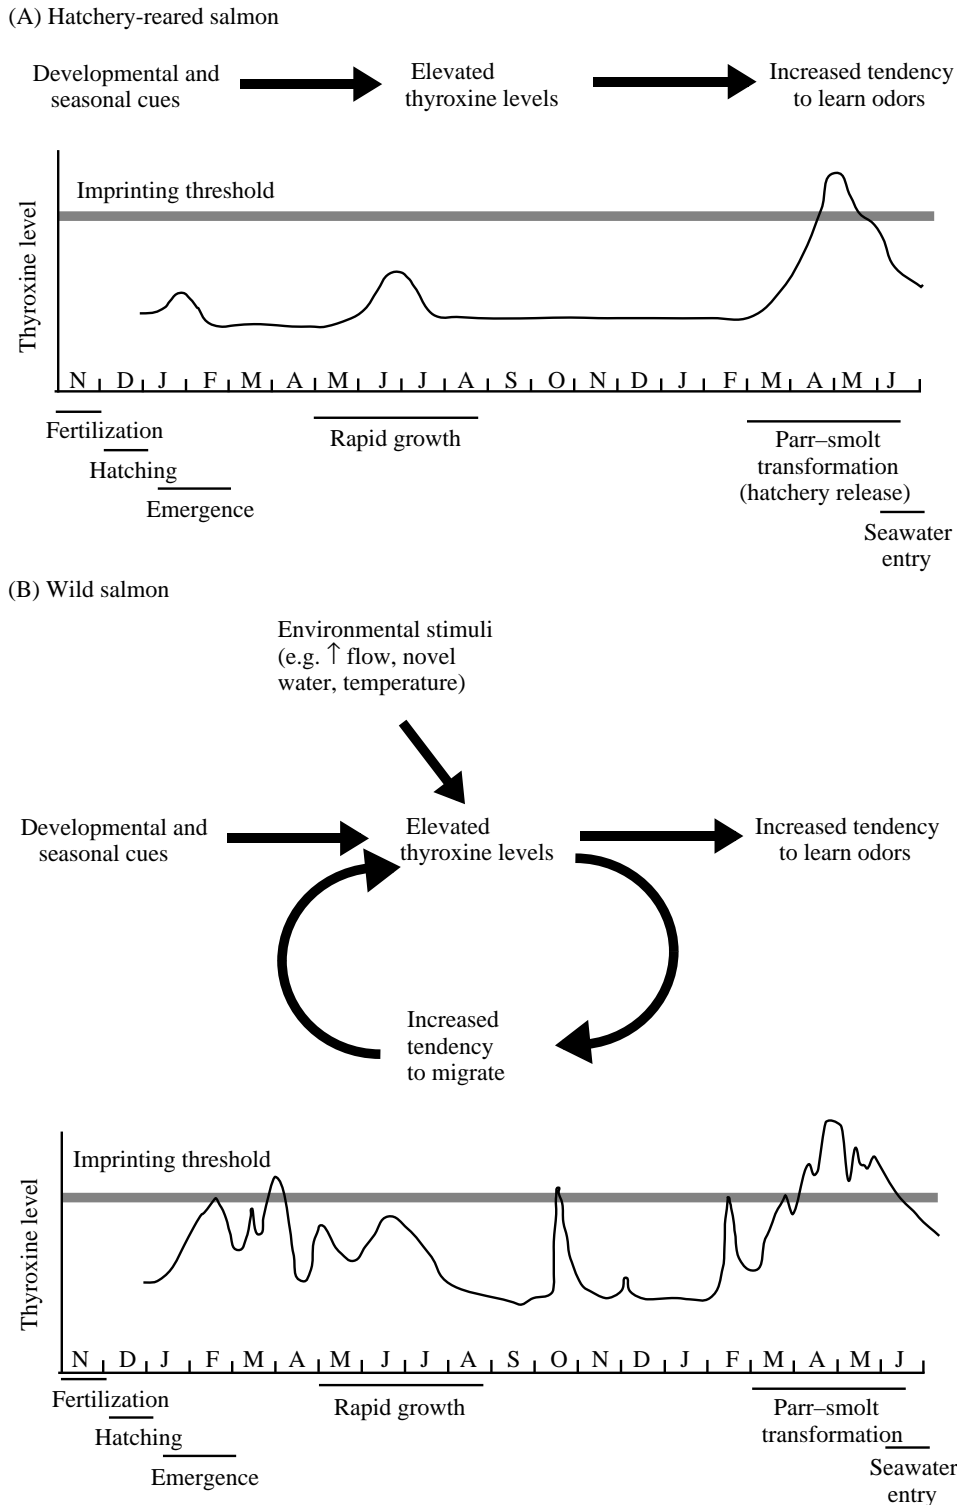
(A) Hatchery-reared salmon

Developmental and seasonal cues

Elevated thyroxine levels

Increased tendency to learn odors

Imprinting threshold

Thyroxine level

N D J F M A M J J A S O N D J F M A M J

Fertilization

Hatching

Emergence

Rapid growth

Parr–smolt transformation (hatchery release)

Seawater entry

(B) Wild salmon

Environmental stimuli (e.g. ↑ flow, novel water, temperature)

Developmental and seasonal cues

Elevated thyroxine levels

Increased tendency to learn odors

Increased tendency to migrate

Imprinting threshold

Thyroxine level

N D J F M A M J J A S O N D J F M A M J

Fertilization

Hatching

Emergence

Rapid growth

Parr–smolt transformation

Seawater entry